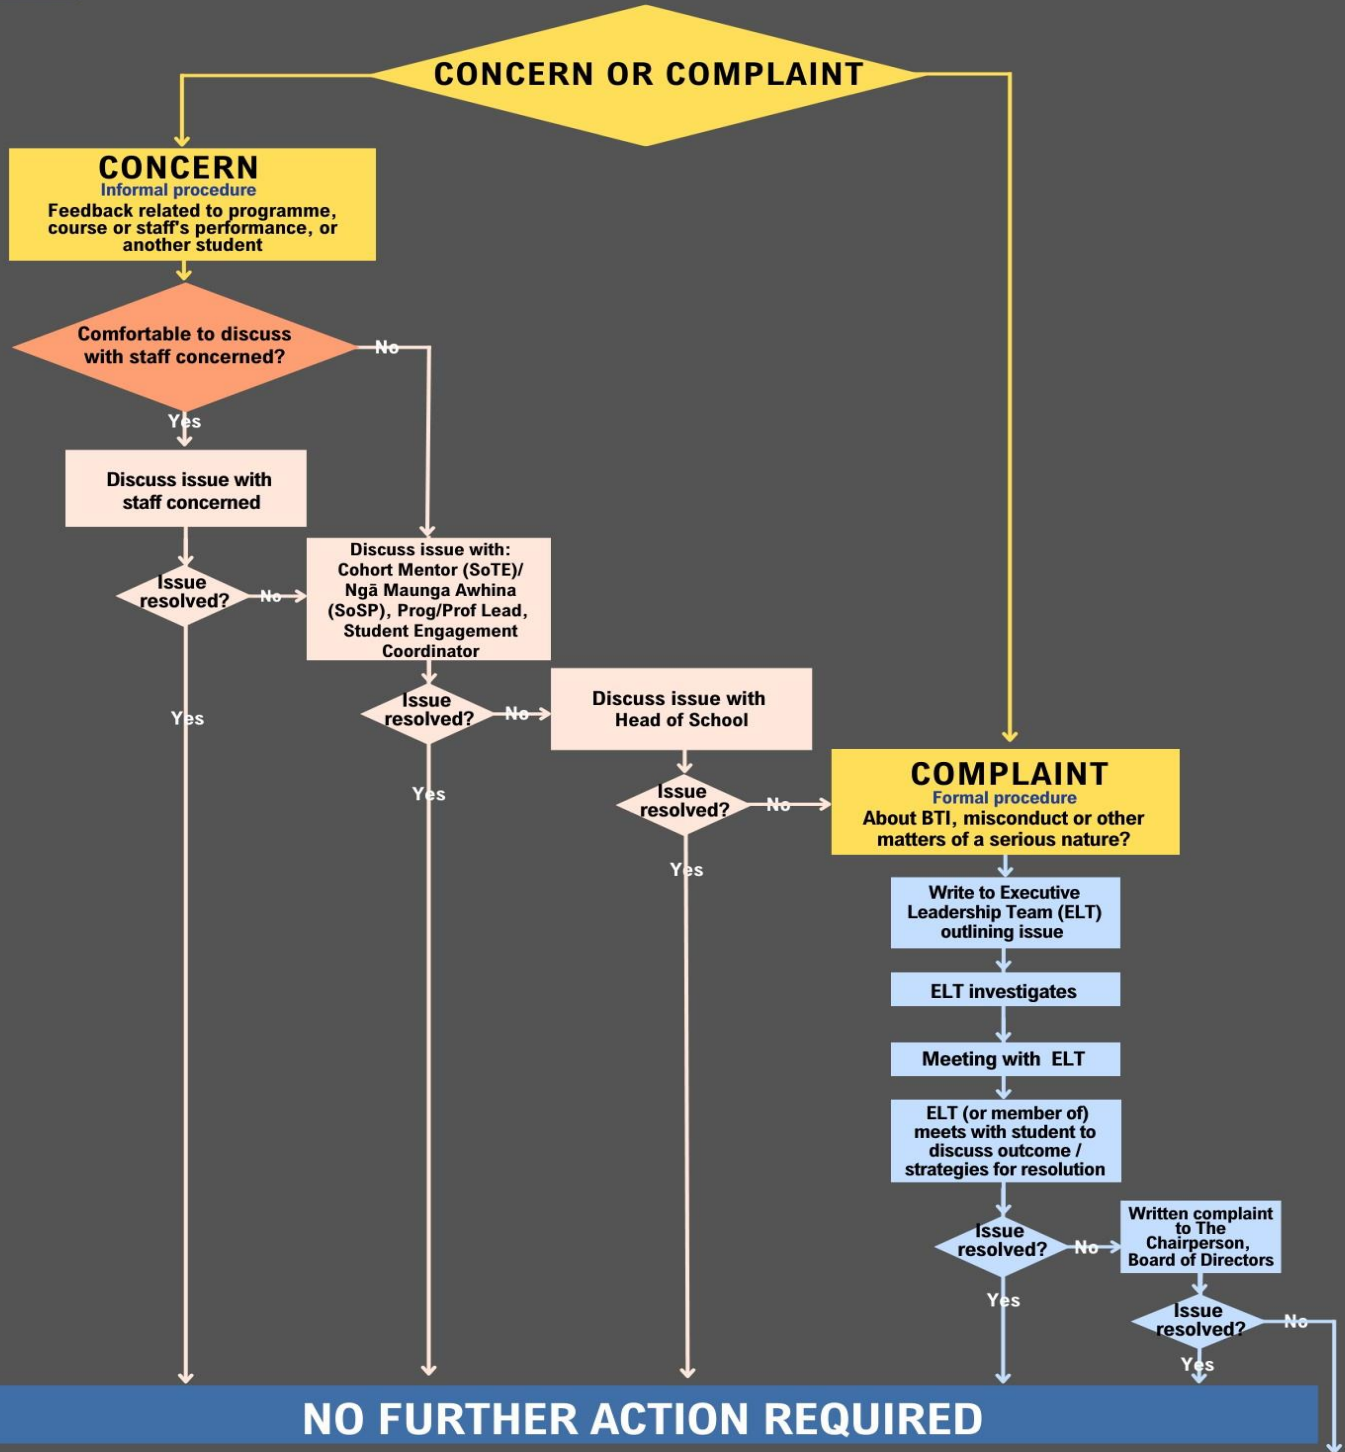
CONCERN OR COMPLAINT

CONCERN
Informal procedure
Feedback related to programme, course or staff's performance, or another student

Comfortable to discuss with staff concerned?

No

Yes

Discuss issue with staff concerned

Issue resolved?

No

Yes

Discuss issue with: Cohort Mentor (SoTE)/ Ngā Maunga Awhina (SoSP), Prog/Prof Lead, Student Engagement Coordinator

Issue resolved?

No

Yes

Discuss issue with Head of School

Issue resolved?

No

Yes

COMPLAINT
Formal procedure
About BTI, misconduct or other matters of a serious nature?

Write to Executive Leadership Team (ELT) outlining issue

ELT investigates

Meeting with ELT

ELT (or member of) meets with student to discuss outcome / strategies for resolution

Issue resolved?

No

Yes

Written complaint to The Chairperson, Board of Directors

Issue resolved?

No

Yes

NO FURTHER ACTION REQUIRED